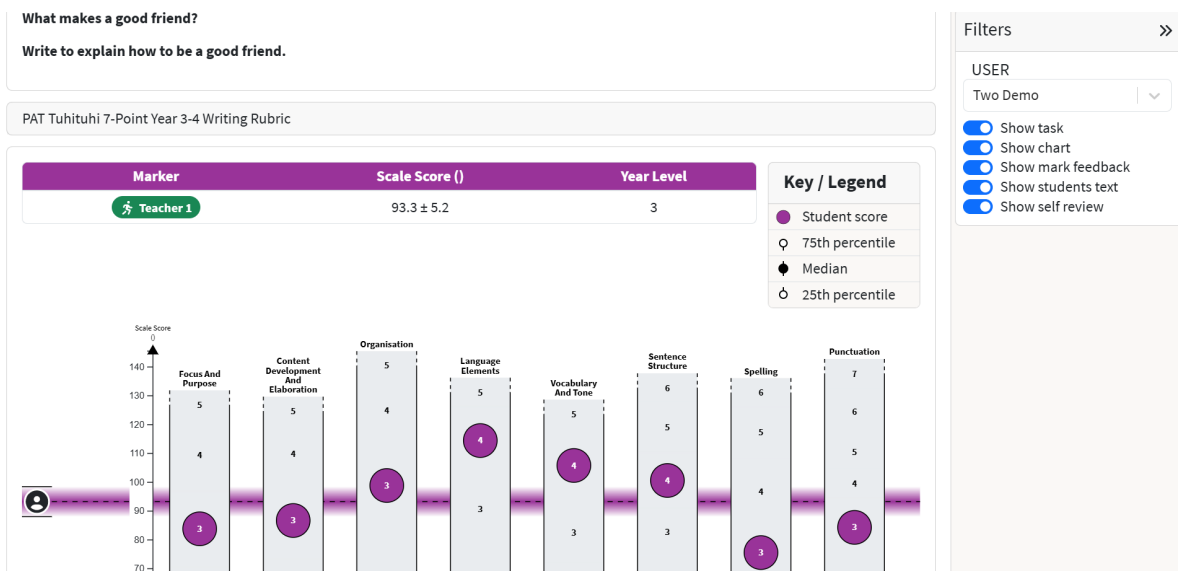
What makes a good friend?

Write to explain how to be a good friend.

PAT Tuhituhi 7-Point Year 3-4 Writing Rubric

| Marker | Scale Score () | Year Level |
|---|---|---|
| Teacher 1 | 93.3 ± 5.2 | 3 |

Key / Legend
Student score
75th percentile
Median
25th percentile

Scale Score
0
140
130
120
110
100
90
80
70

Focus And Purpose
5
4
3

Content Development And Elaboration
5
4
3

Organisation
5
4
3

Language Elements
5
4
3

Vocabulary And Tone
5
4
3

Sentence Structure
6
5
4
3

Spelling
6
5
4
3

Punctuation
7
6
5
4
3

Filters
USER
Two Demo
Show task
Show chart
Show mark feedback
Show students text
Show self review